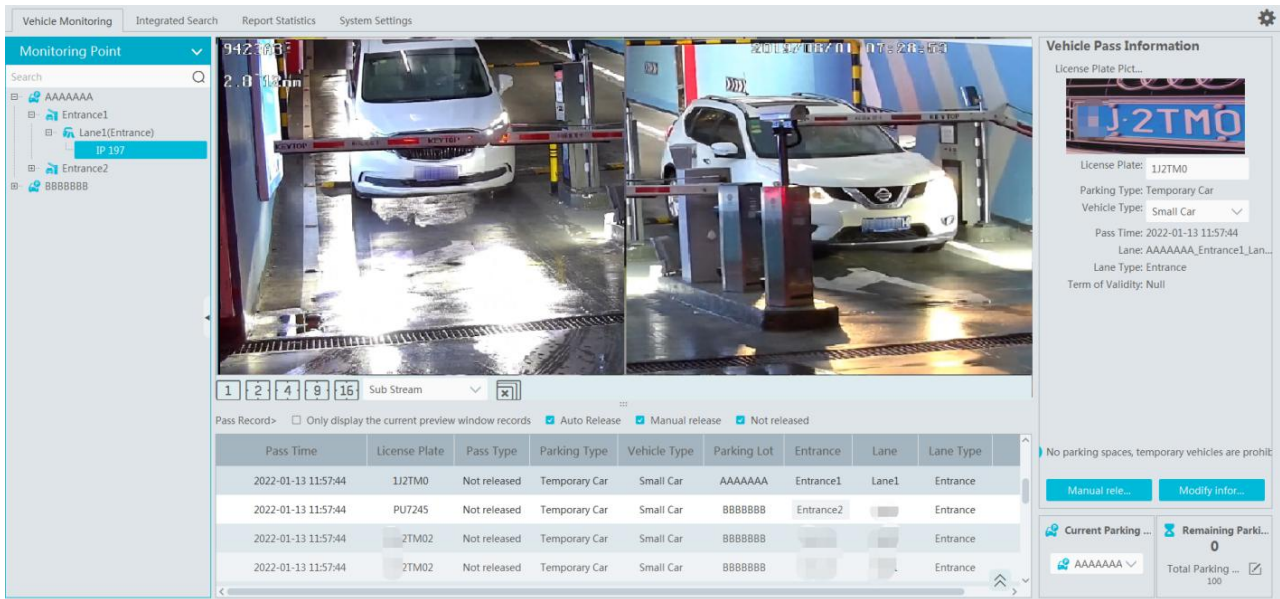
Vehicle Monitoring Integrated Search Report Statistics System Settings

Monitoring Point

Search

AAAAAAA
Entrance1
Lane1(Entrance)
IP 197
Entrance2
BBBBBBB

9423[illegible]
2.8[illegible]m

2019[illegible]

1 2 4 9 16 Sub Stream

Pass Record> Only display the current preview window records Auto Release Manual release Not released

| Pass Time | License Plate | Pass Type | Parking Type | Vehicle Type | Parking Lot | Entrance | Lane | Lane Type |
|---|---|---|---|---|---|---|---|---|
| 2022-01-13 11:57:44 | 1J2TM0 | Not released | Temporary Car | Small Car | AAAAAAA | Entrance1 | Lane1 | Entrance |
| 2022-01-13 11:57:44 | PU7245 | Not released | Temporary Car | Small Car | BBBBBBB | Entrance2 | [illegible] | Entrance |
| 2022-01-13 11:57:44 | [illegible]2TM02 | Not released | Temporary Car | Small Car | BBBBBBB | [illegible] | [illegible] | Entrance |
| 2022-01-13 11:57:44 | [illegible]2TM02 | Not released | Temporary Car | Small Car | BBBBBBB | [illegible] | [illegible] | Entrance |

Vehicle Pass Information

License Plate Pict...

J-2TM0

License Plate: 1J2TM0
Parking Type: Temporary Car
Vehicle Type: Small Car
Pass Time: 2022-01-13 11:57:44
Lane: AAAAAAA_Entrance1_Lan...
Lane Type: Entrance
Term of Validity: Null

No parking spaces, temporary vehicles are prohib

Manual rele... Modify infor...

Current Parking ...
AAAAAAA

Remaining Parki...
0
Total Parking ...
100